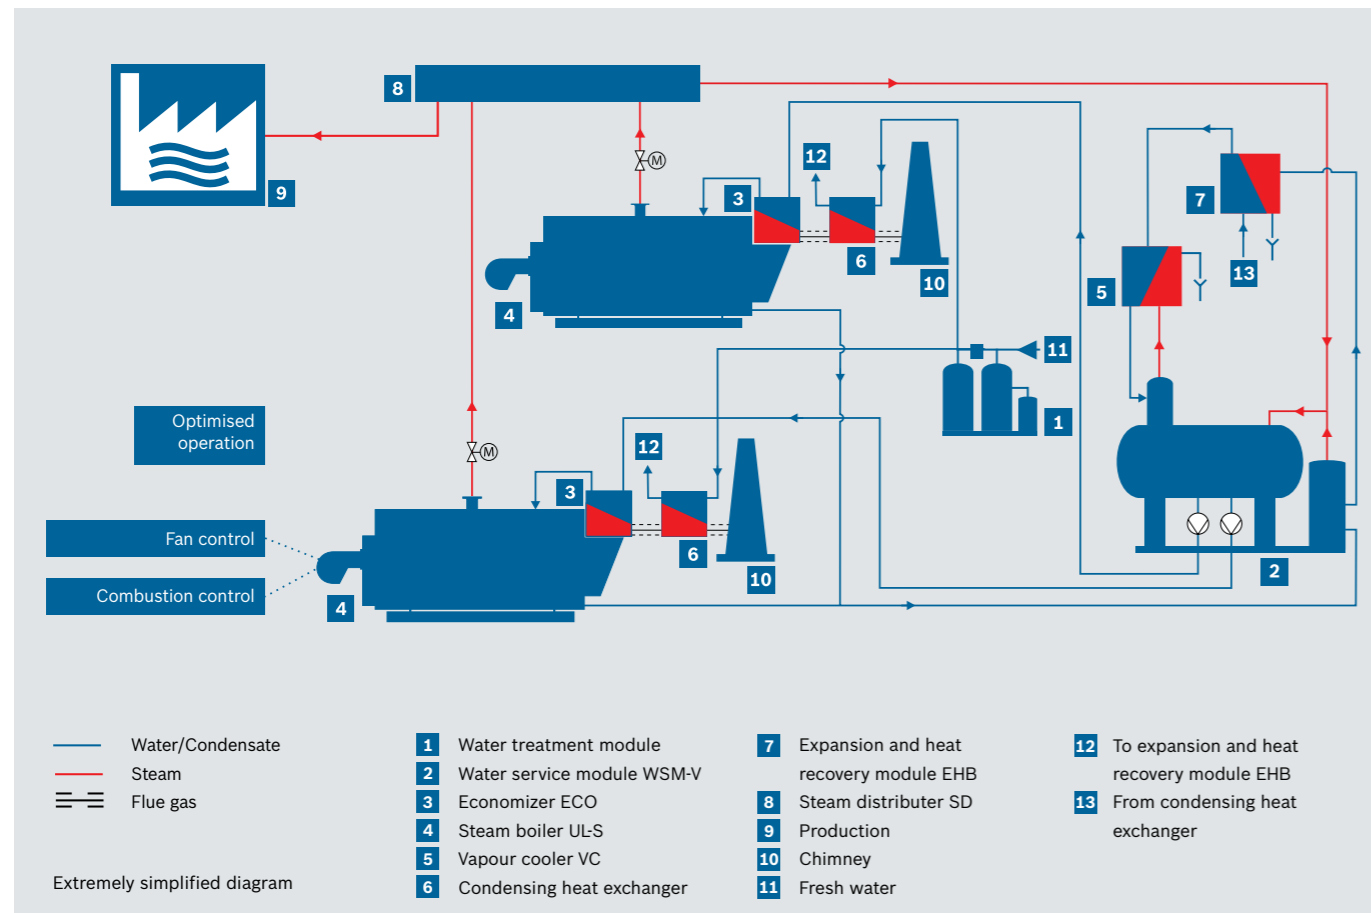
8

9

12

3

6

10

4

7

13

5

11

1

2

Optimised operation

12

3

6

10

Fan control

Combustion control

4

Water/Condensate
Steam
Flue gas

Extremely simplified diagram

1 Water treatment module
2 Water service module WSM-V
3 Economizer ECO
4 Steam boiler UL-S
5 Vapour cooler VC
6 Condensing heat exchanger

7 Expansion and heat recovery module EHB
8 Steam distributer SD
9 Production
10 Chimney
11 Fresh water

12 To expansion and heat recovery module EHB
13 From condensing heat exchanger